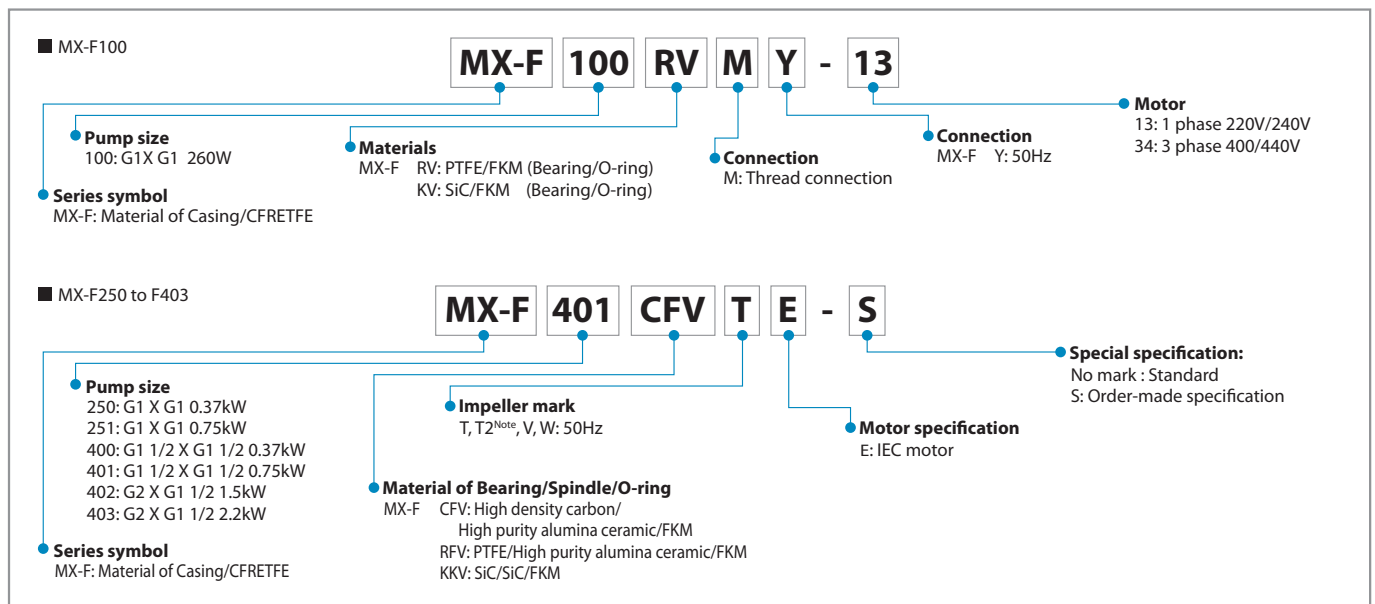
■ MX-F100

MX-F 100 RV M Y - 13

Pump size
100: G1X G1 260W

Series symbol
MX-F: Material of Casing/CFRETFE

Materials
MX-F RV: PTFE/FKM (Bearing/O-ring)
KV: SiC/FKM (Bearing/O-ring)

Connection
M: Thread connection

Connection
MX-F Y: 50Hz

Motor
13: 1 phase 220V/240V
34: 3 phase 400/440V

■ MX-F250 to F403

MX-F 401 CFV T E - S

Pump size
250: G1 X G1 0.37kW
251: G1 X G1 0.75kW
400: G1 1/2 X G1 1/2 0.37kW
401: G1 1/2 X G1 1/2 0.75kW
402: G2 X G1 1/2 1.5kW
403: G2 X G1 1/2 2.2kW

Series symbol
MX-F: Material of Casing/CFRETFE

Impeller mark
T, T2$^{Note}$, V, W: 50Hz

Material of Bearing/Spindle/O-ring
MX-F CFV: High density carbon/
High purity alumina ceramic/FKM
RFV: PTFE/High purity alumina ceramic/FKM
KKV: SiC/SiC/FKM

Motor specification
E: IEC motor

Special specification:
No mark : Standard
S: Order-made specification